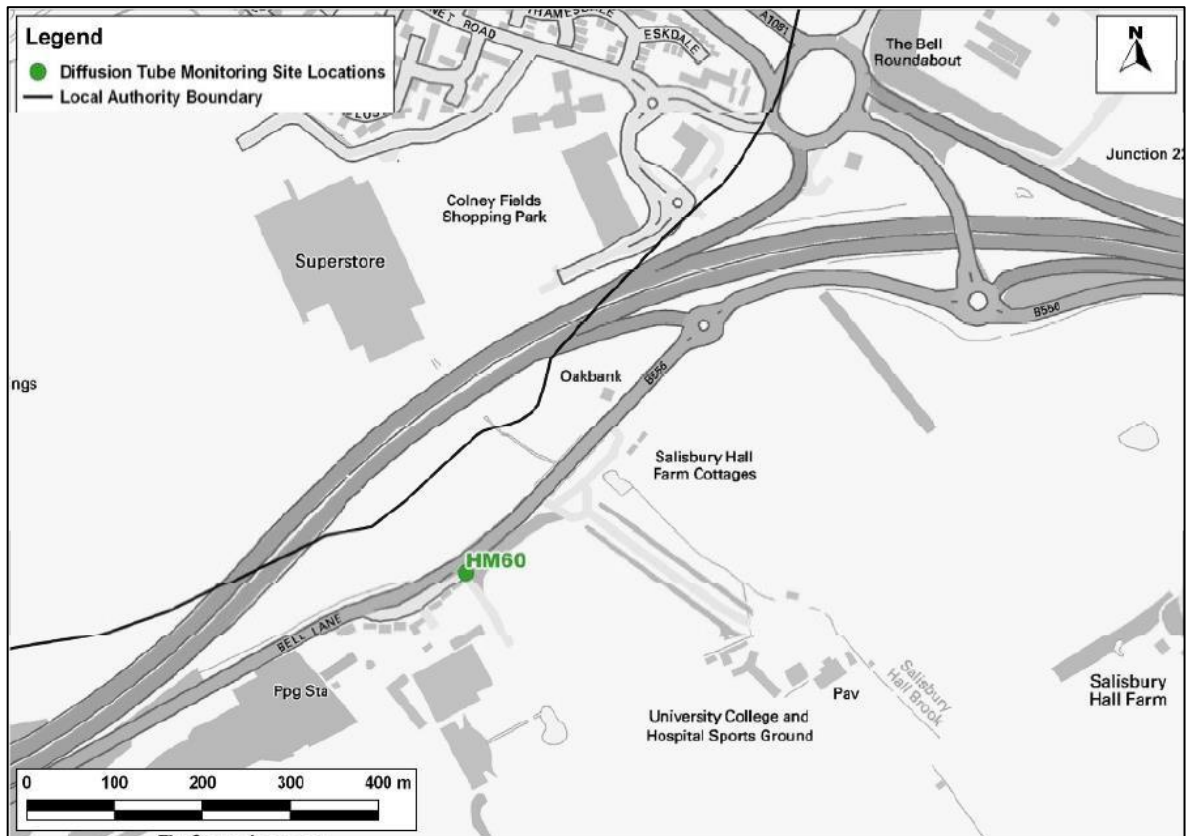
Legend
Diffusion Tube Monitoring Site Locations
Local Authority Boundary

N

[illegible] ROAD
THAMESDALE
ESKDALE
A1081
The Bell Roundabout
Junction 2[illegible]
Colney Fields Shopping Park
Superstore
B556
Oakbank
B556
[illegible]ngs
Salisbury Hall Farm Cottages
HM60
BELL LANE
Ppg Sta
University College and Hospital Sports Ground
Pav
Salisbury Hall Brook
Salisbury Hall Farm

0 100 200 300 400 m